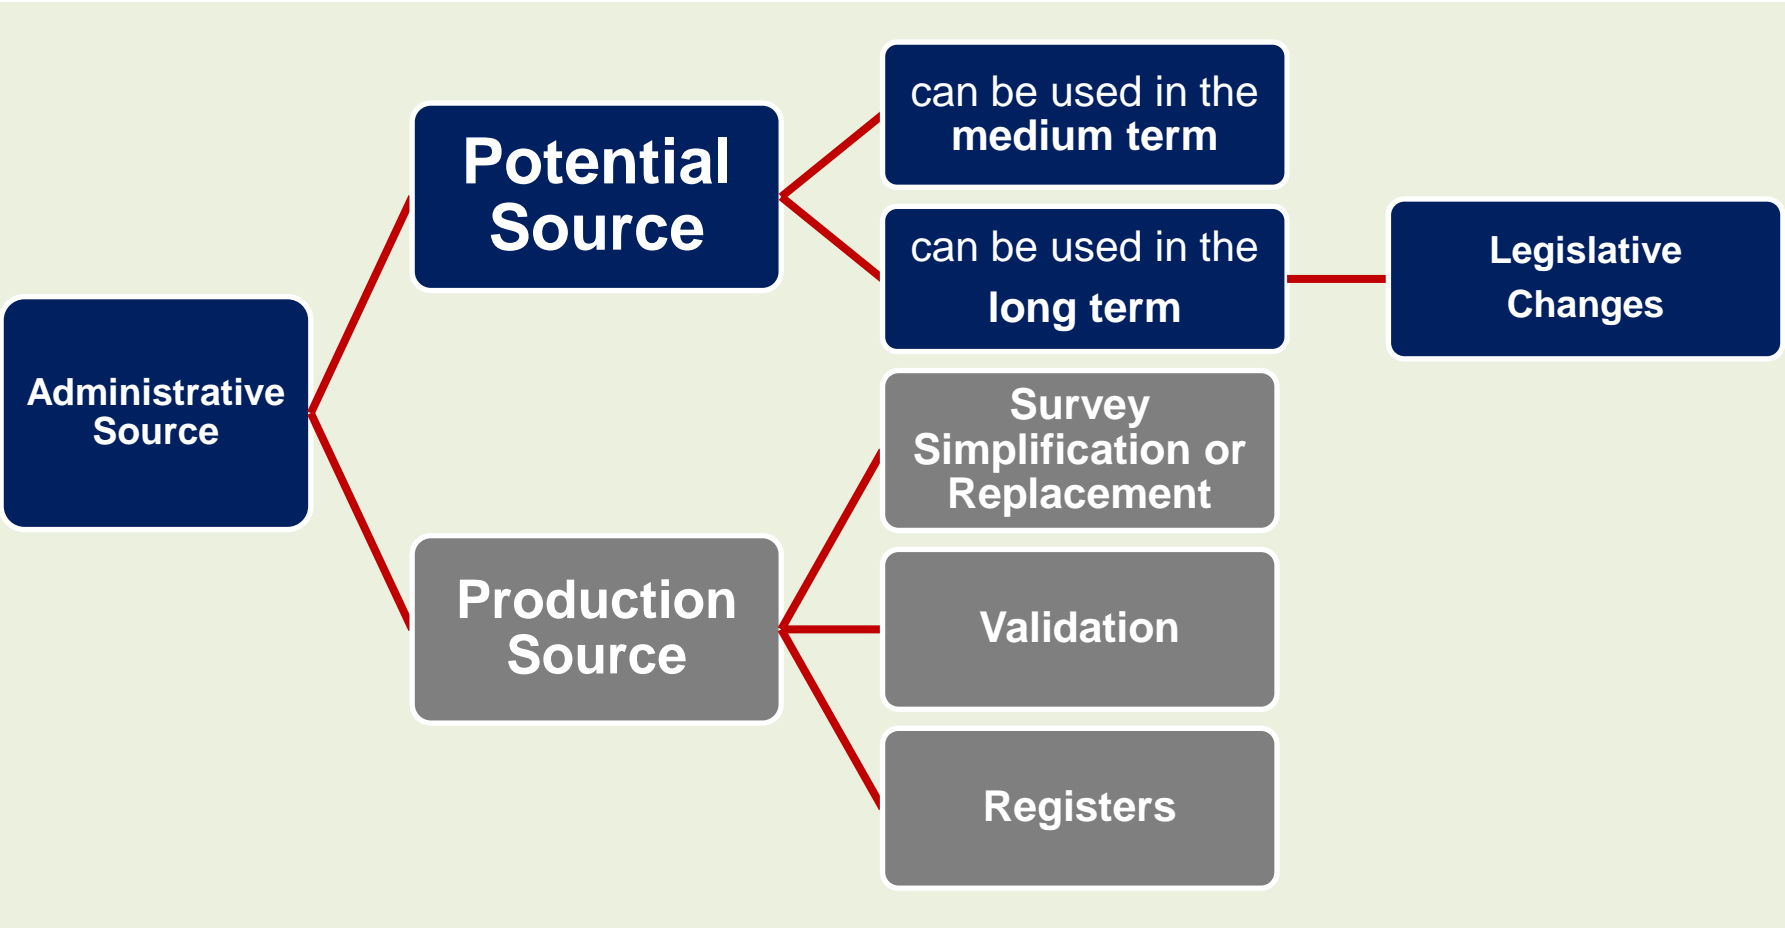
Administrative Source

Potential Source

can be used in the medium term

can be used in the long term

Legislative Changes

Production Source

Survey Simplification or Replacement

Validation

Registers